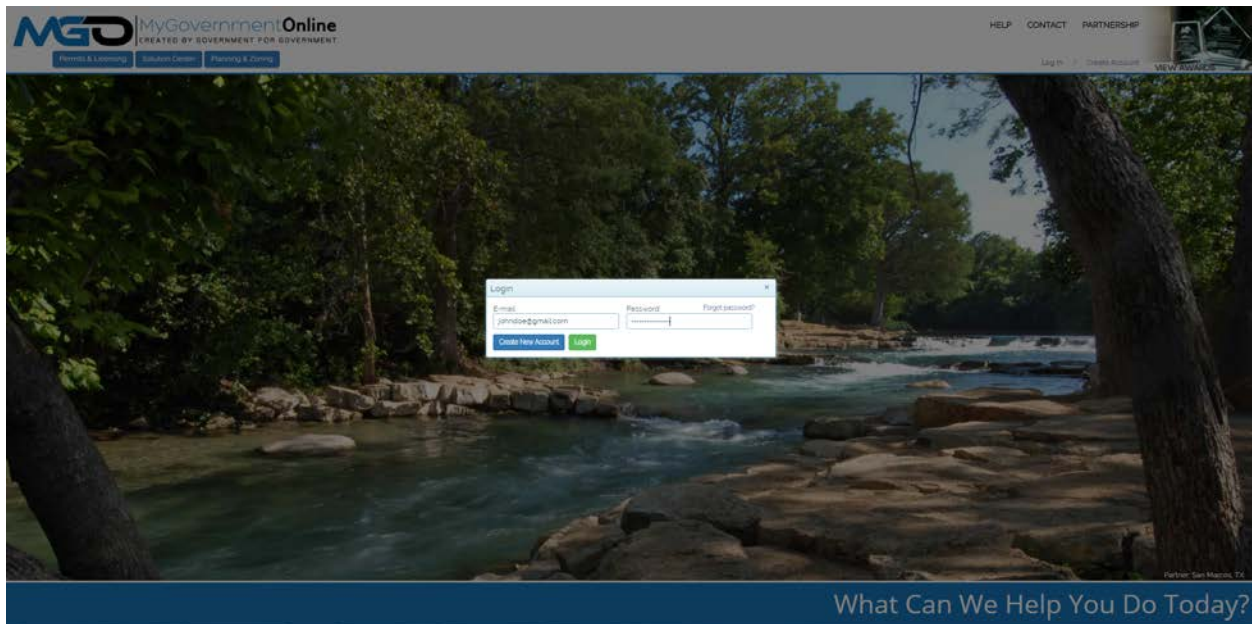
MGO MyGovernmentOnline
CREATED BY GOVERNMENT FOR GOVERNMENT

Permits & Licensing Solution Center Planning & Zoning

HELP CONTACT PARTNERSHIP

Log In / Create Account

VIEW AWARDS

Login ×

E-mail
johndoe@gmail.com

Password
Forgot password?

Create New Account Login

Partner: San Marcos, TX

What Can We Help You Do Today?